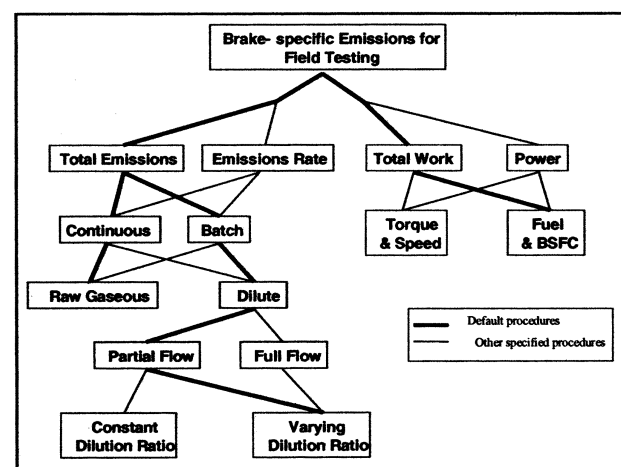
Brake- specific Emissions for Field Testing

Total Emissions

Emissions Rate

Total Work

Power

Continuous

Batch

Torque & Speed

Fuel & BSFC

Raw Gaseous

Dilute

Default procedures

Other specified procedures

Partial Flow

Full Flow

Constant Dilution Ratio

Varying Dilution Ratio